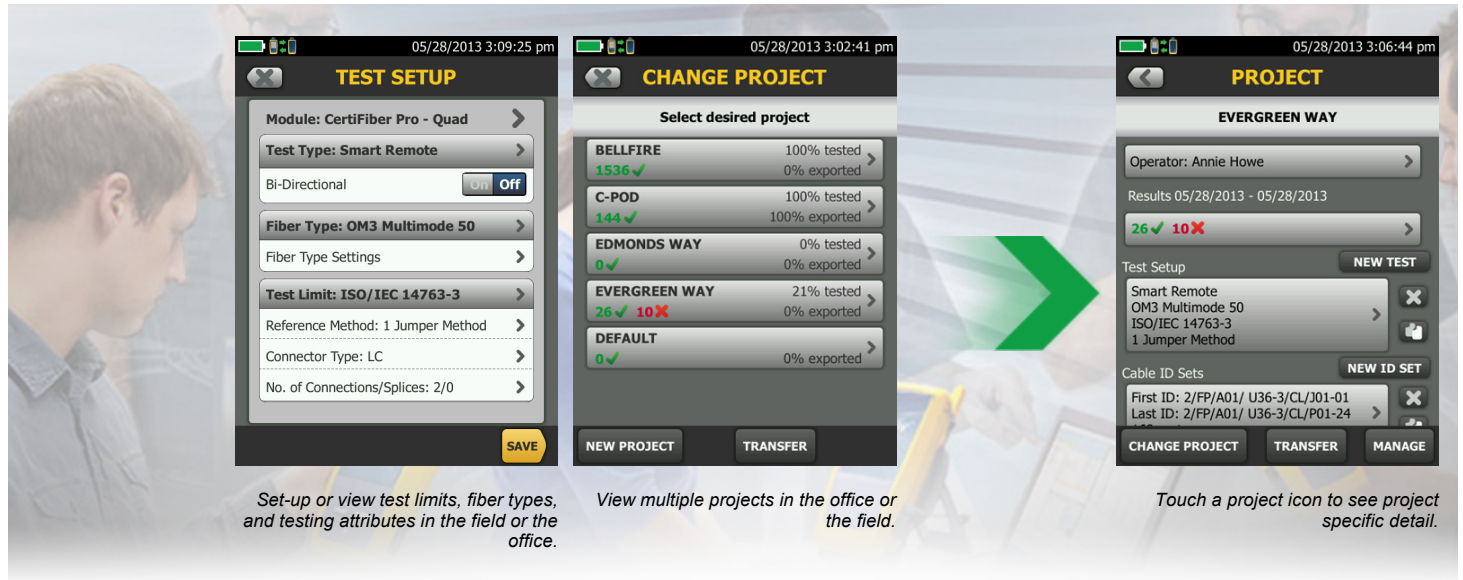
05/28/2013 3:09:25 pm

TEST SETUP

Module: CertiFiber Pro - Quad

Test Type: Smart Remote

Bi-Directional On Off

Fiber Type: OM3 Multimode 50

Fiber Type Settings

Test Limit: ISO/IEC 14763-3

Reference Method: 1 Jumper Method

Connector Type: LC

No. of Connections/Splices: 2/0

SAVE

Set-up or view test limits, fiber types, and testing attributes in the field or the office.

05/28/2013 3:02:41 pm

CHANGE PROJECT

Select desired project

BELLFIRE 100% tested
1536 ✓ 0% exported

C-POD 100% tested
144 ✓ 100% exported

EDMONDS WAY 0% tested
0 ✓ 0% exported

EVERGREEN WAY 21% tested
26 ✓ 10 ✗ 0% exported

DEFAULT
0 ✓ 0% exported

NEW PROJECT TRANSFER

View multiple projects in the office or the field.

05/28/2013 3:06:44 pm

PROJECT

EVERGREEN WAY

Operator: Annie Howe

Results 05/28/2013 - 05/28/2013

26 ✓ 10 ✗

Test Setup NEW TEST

Smart Remote
OM3 Multimode 50
ISO/IEC 14763-3
1 Jumper Method

Cable ID Sets NEW ID SET

First ID: 2/FP/A01/ U36-3/CL/J01-01
Last ID: 2/FP/A01/ U36-3/CL/P01-24

CHANGE PROJECT TRANSFER MANAGE

Touch a project icon to see project specific detail.